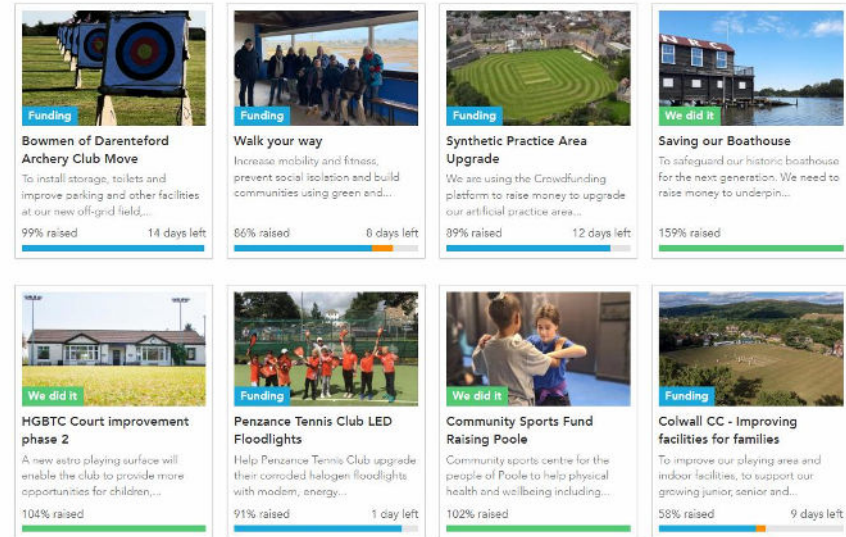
Funding

Bowmen of Darenteford Archery Club Move

To install storage, toilets and improve parking and other facilities at our new off-grid field,...

99% raised

14 days left

Funding

Walk your way

Increase mobility and fitness, prevent social isolation and build communities using green and...

86% raised

8 days left

Funding

Synthetic Practice Area Upgrade

We are using the Crowdfunding platform to raise money to upgrade our artificial practice area...

89% raised

12 days left

We did it

Saving our Boathouse

To safeguard our historic boathouse for the next generation. We need to raise money to underpin...

159% raised

We did it

HGBTC Court improvement phase 2

A new astro playing surface will enable the club to provide more opportunities for children,...

104% raised

Funding

Penzance Tennis Club LED Floodlights

Help Penzance Tennis Club upgrade their corroded halogen floodlights with modern, energy...

91% raised

1 day left

We did it

Community Sports Fund Raising Poole

Community sports centre for the people of Poole to help physical health and wellbeing including...

102% raised

Funding

Colwall CC - Improving facilities for families

To improve our playing area and indoor facilities, to support our growing junior, senior and...

58% raised

9 days left